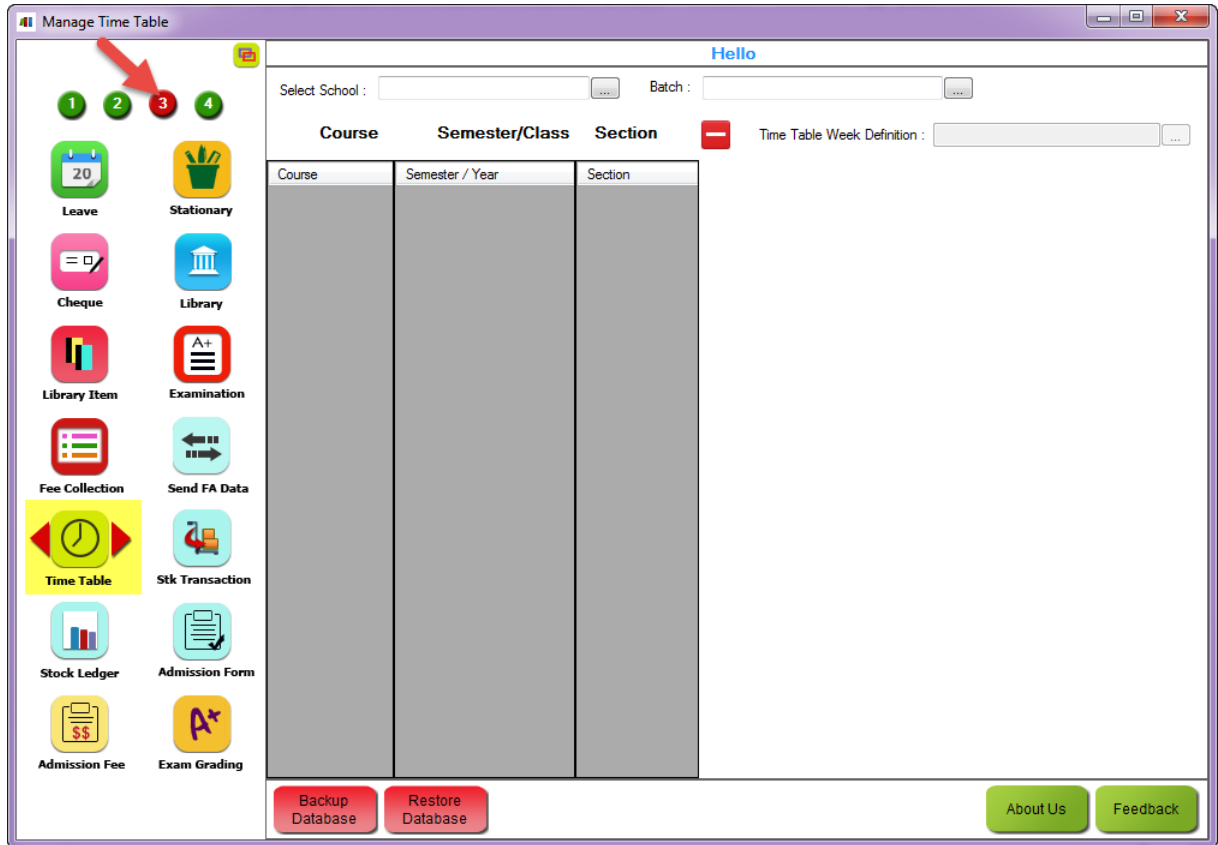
Manage Time Table

Hello

1 2 3 4

20
Leave

Stationary

Cheque

Library

Library Item

A+
Examination

Fee Collection

Send FA Data

Time Table

Stk Transaction

Stock Ledger

Admission Form

$$
Admission Fee

A+
Exam Grading

Select School : ...

Batch : ...

Course

Semester/Class

Section

Time Table Week Definition : ...

| Course | Semester / Year | Section |
|---|---|---|

Backup Database

Restore Database

About Us

Feedback